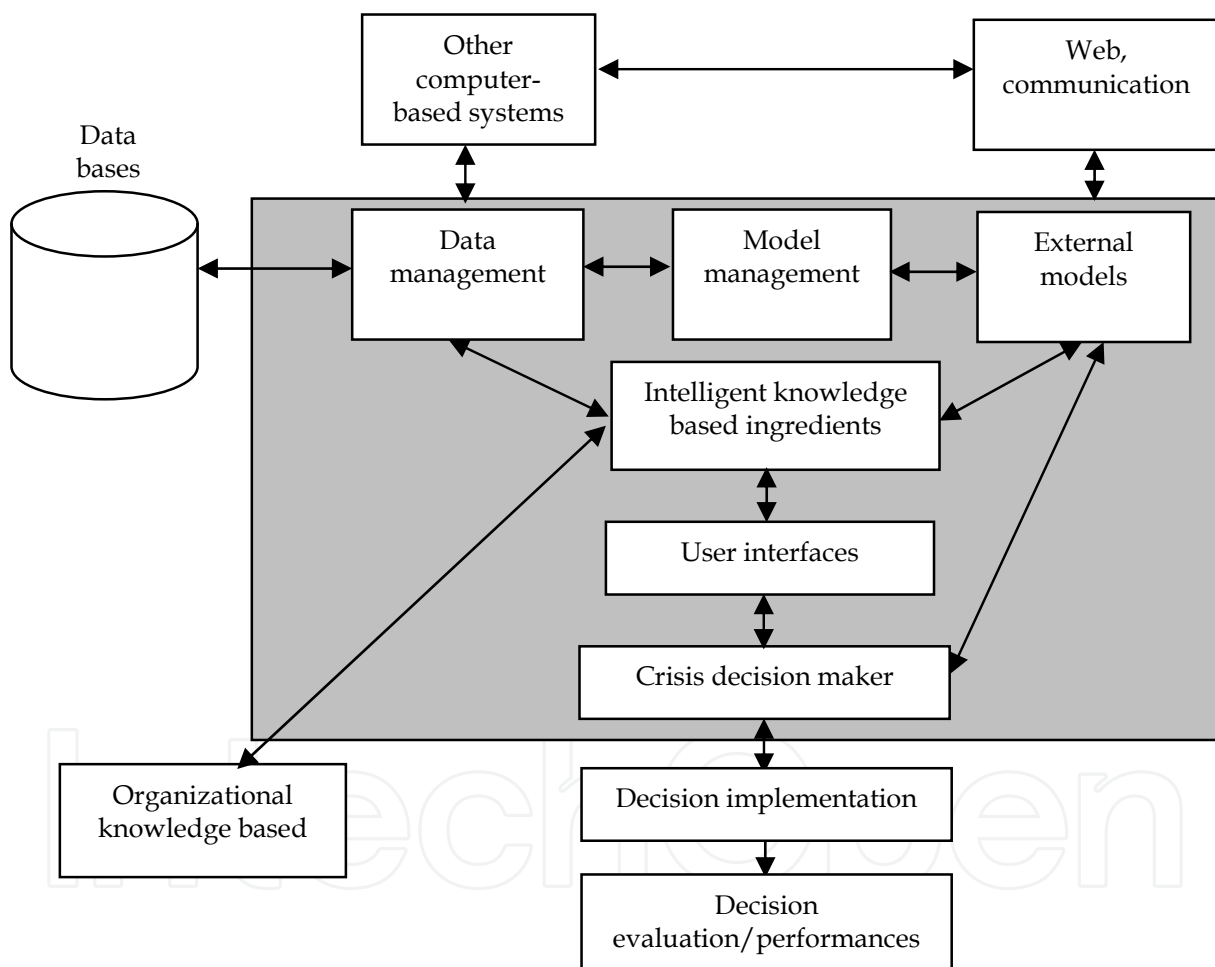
Other computer-based systems

Web, communication

Data bases

Data management

Model management

External models

Intelligent knowledge based ingredients

User interfaces

Crisis decision maker

Organizational knowledge based

Decision implementation

Decision evaluation/performances

IntechOpen